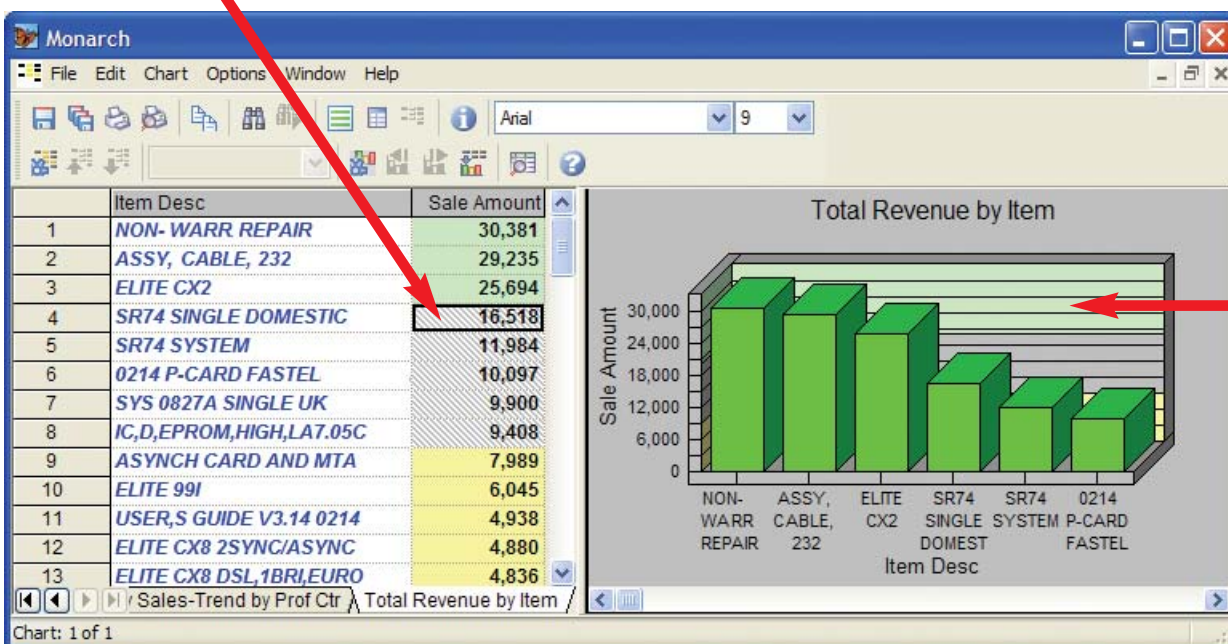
Monarch

File Edit Chart Options Window Help

Arial 9

| | Item Desc | Sale Amount |
|---|---|---|
| 1 | NON- WARR REPAIR | 30,381 |
| 2 | ASSY, CABLE, 232 | 29,235 |
| 3 | ELITE CX2 | 25,694 |
| 4 | SR74 SINGLE DOMESTIC | 16,518 |
| 5 | SR74 SYSTEM | 11,984 |
| 6 | 0214 P-CARD FASTEL | 10,097 |
| 7 | SYS 0827A SINGLE UK | 9,900 |
| 8 | IC,D,EPROM,HIGH,LA7.05C | 9,408 |
| 9 | ASYNCH CARD AND MTA | 7,989 |
| 10 | ELITE 99I | 6,045 |
| 11 | USER,S GUIDE V3.14 0214 | 4,938 |
| 12 | ELITE CX8 2SYNC/ASYNC | 4,880 |
| 13 | ELITE CX8 DSL,1BRI,EURO | 4,836 |

Total Revenue by Item

Sale Amount

30,000
24,000
18,000
12,000
6,000
0

NON-WARR REPAIR
ASSY, CABLE, 232
ELITE CX2
SR74 SINGLE DOMEST
SR74 SYSTEM
0214 P-CARD FASTEL

Item Desc

Sales-Trend by Prof Ctr
Total Revenue by Item

Chart: 1 of 1